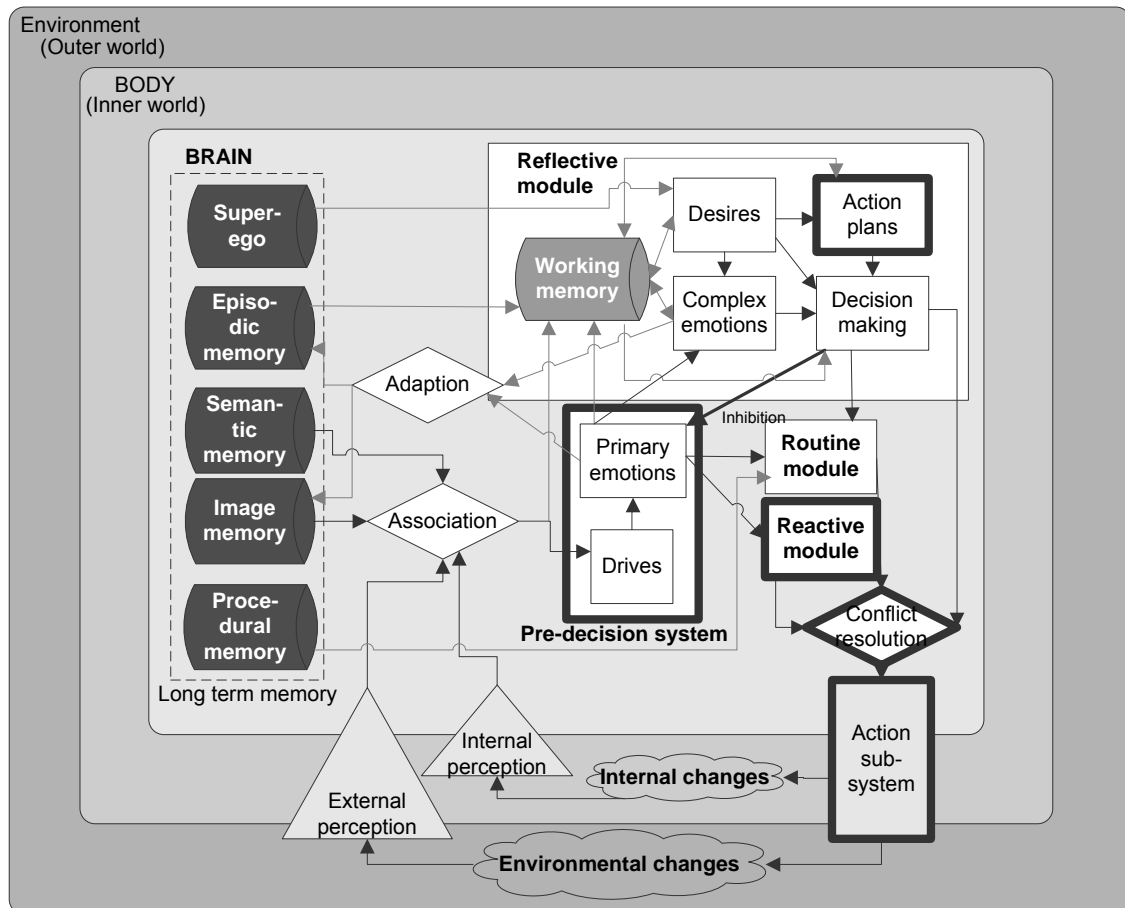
Environment
(Outer world)

BODY
(Inner world)

BRAIN

Super-ego

Episodic memory

Semantic memory

Image memory

Procedural memory

Long term memory

Reflective module

Working memory

Desires

Action plans

Complex emotions

Decision making

Adaption

Association

Inhibition

Primary emotions

Drives

Routine module

Reactive module

Pre-decision system

Conflict resolution

Action sub-system

Internal perception

External perception

Internal changes

Environmental changes